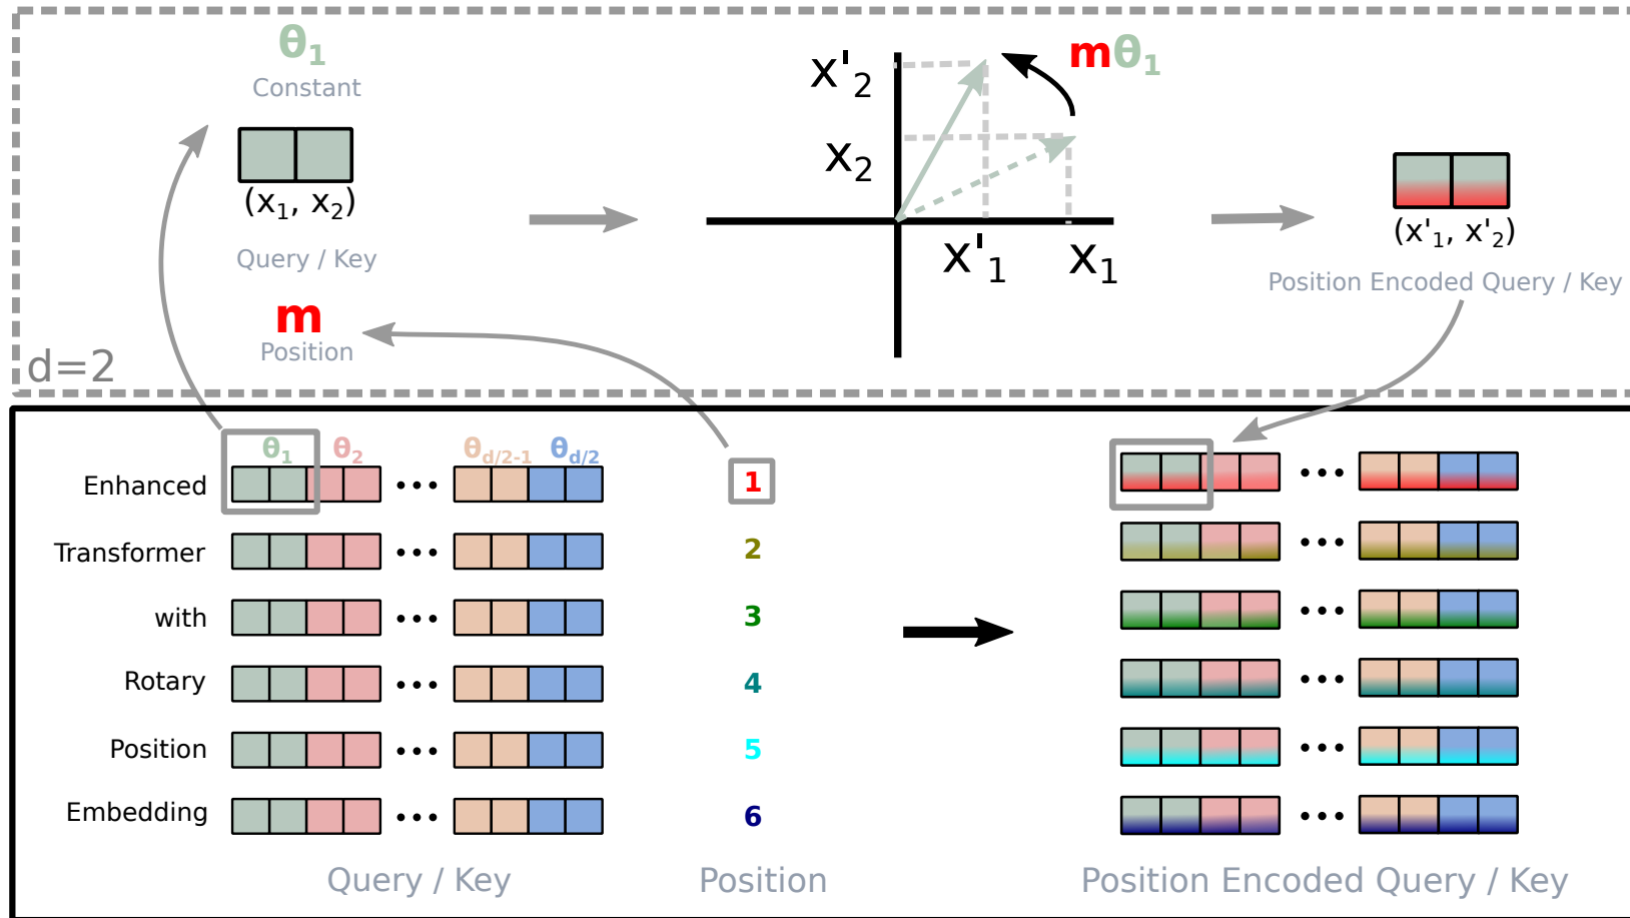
$\theta_1$
Constant

$(x_1, x_2)$
Query / Key

m
Position

d=2

$x'_2$
$x_2$
$m\theta_1$
$x'_1$
$x_1$

$(x'_1, x'_2)$
Position Encoded Query / Key

$\theta_1$ $\theta_2$ $\theta_{d/2-1}$ $\theta_{d/2}$

Enhanced
Transformer
with
Rotary
Position
Embedding

1
2
3
4
5
6

Query / Key
Position
Position Encoded Query / Key